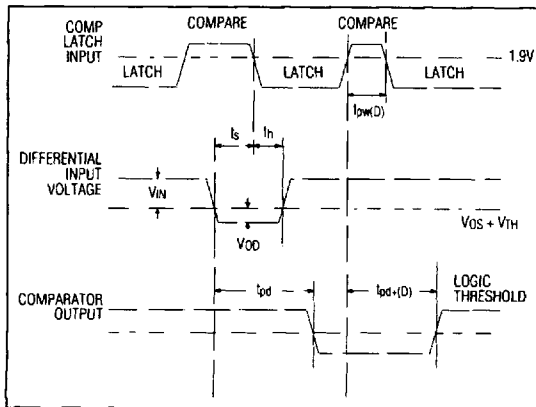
COMP LATCH INPUT

COMPARE

COMPARE

LATCH

LATCH

LATCH

1.9V

$t_s$

$t_h$

$t_{pw(D)}$

DIFFERENTIAL INPUT VOLTAGE

$V_{IN}$

$V_{OD}$

$V_{OS} + V_{TH}$

COMPARATOR OUTPUT

$t_{pd}$

$t_{pd+(D)}$

LOGIC THRESHOLD